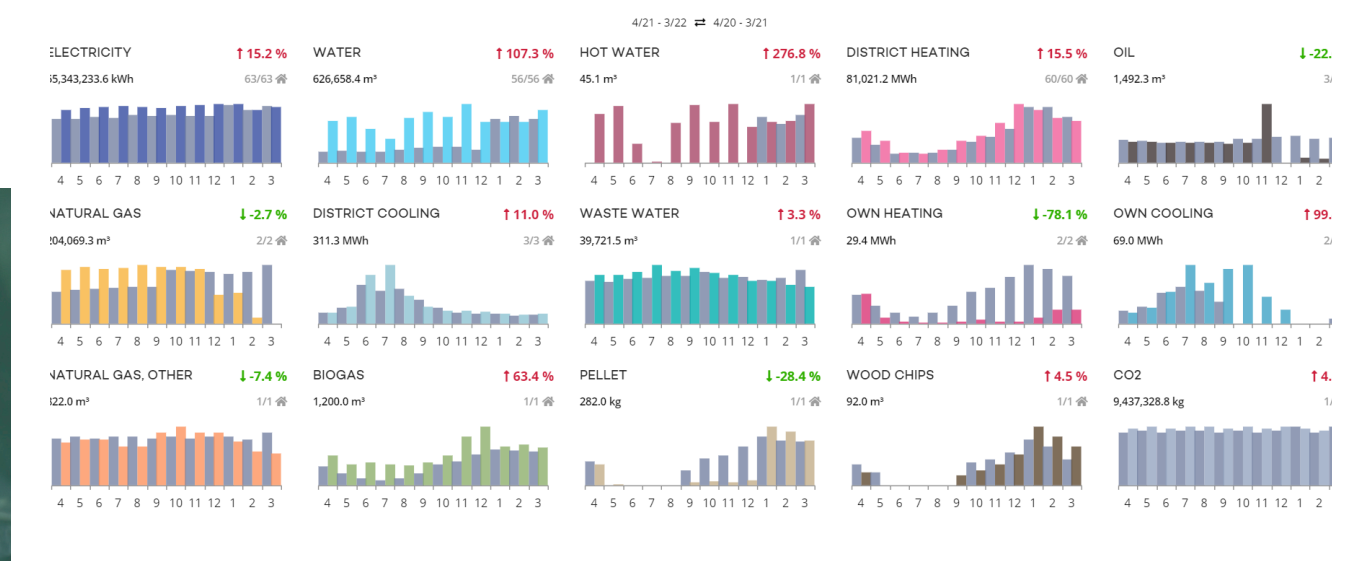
4/21 - 3/22 ⇄ 4/20 - 3/21

ELECTRICITY ↑ 15.2 %
5,343,233.6 kWh 63/63
4 5 6 7 8 9 10 11 12 1 2 3

WATER ↑ 107.3 %
626,658.4 m³ 56/56
4 5 6 7 8 9 10 11 12 1 2 3

HOT WATER ↑ 276.8 %
45.1 m³ 1/1
4 5 6 7 8 9 10 11 12 1 2 3

DISTRICT HEATING ↑ 15.5 %
81,021.2 MWh 60/60
4 5 6 7 8 9 10 11 12 1 2 3

OIL ↓ -22.
1,492.3 m³ 3/
4 5 6 7 8 9 10 11 12 1 2

NATURAL GAS ↓ -2.7 %
204,069.3 m³ 2/2
4 5 6 7 8 9 10 11 12 1 2 3

DISTRICT COOLING ↑ 11.0 %
311.3 MWh 3/3
4 5 6 7 8 9 10 11 12 1 2 3

WASTE WATER ↑ 3.3 %
39,721.5 m³ 1/1
4 5 6 7 8 9 10 11 12 1 2 3

OWN HEATING ↓ -78.1 %
29.4 MWh 2/2
4 5 6 7 8 9 10 11 12 1 2 3

OWN COOLING ↑ 99.
69.0 MWh 2/
4 5 6 7 8 9 10 11 12 1 2

NATURAL GAS, OTHER ↓ -7.4 %
322.0 m³ 1/1
4 5 6 7 8 9 10 11 12 1 2 3

BIOGAS ↑ 63.4 %
1,200.0 m³ 1/1
4 5 6 7 8 9 10 11 12 1 2 3

PELLET ↓ -28.4 %
282.0 kg 1/1
4 5 6 7 8 9 10 11 12 1 2 3

WOOD CHIPS ↑ 4.5 %
92.0 m³ 1/1
4 5 6 7 8 9 10 11 12 1 2 3

CO2 ↑ 4.
9,437,328.8 kg 1/
4 5 6 7 8 9 10 11 12 1 2